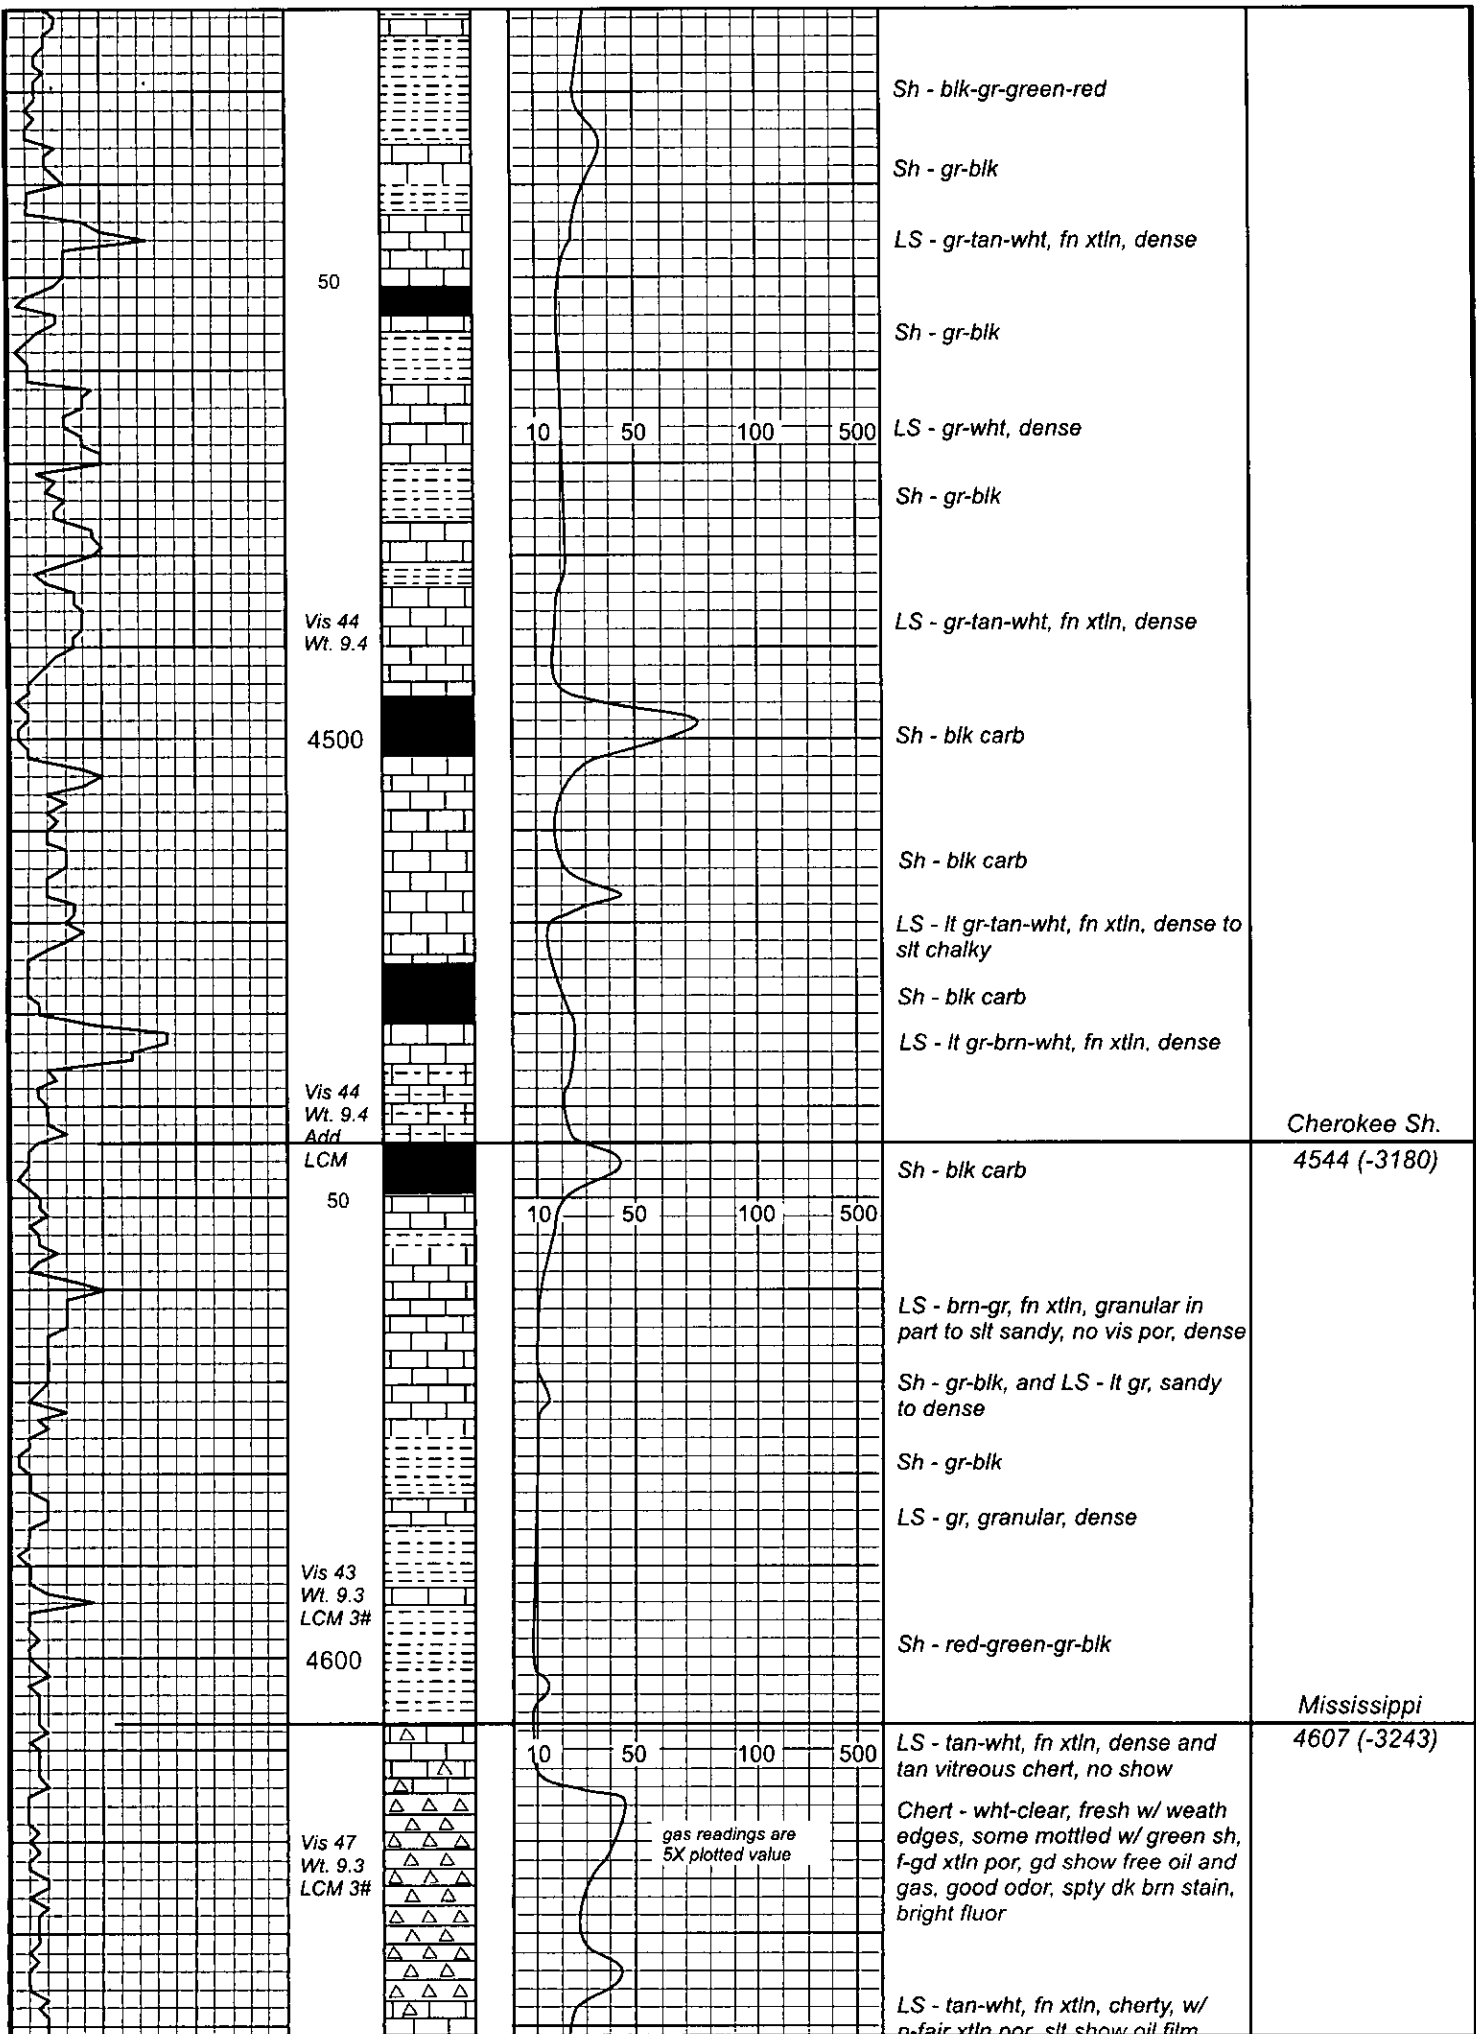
Sh - blk-gr-green-red

Sh - gr-blk

LS - gr-tan-wht, fn xtln, dense

50

Sh - gr-blk

10 50 100 500

LS - gr-wht, dense

Sh - gr-blk

Vis 44
Wt. 9.4

LS - gr-tan-wht, fn xtln, dense

4500

Sh - blk carb

Sh - blk carb

LS - lt gr-tan-wht, fn xtln, dense to slt chalky

Sh - blk carb

LS - lt gr-brn-wht, fn xtln, dense

Vis 44
Wt. 9.4
Add
LCM

Cherokee Sh.
4544 (-3180)

Sh - blk carb

50

10 50 100 500

LS - brn-gr, fn xtln, granular in part to slt sandy, no vis por, dense

Sh - gr-blk, and LS - lt gr, sandy to dense

Sh - gr-blk

LS - gr, granular, dense

Vis 43
Wt. 9.3
LCM 3#

4600

Sh - red-green-gr-blk

Mississippi
4607 (-3243)

10 50 100 500

LS - tan-wht, fn xtln, dense and tan vitreous chert, no show

Chert - wht-clear, fresh w/ weath edges, some mottled w/ green sh, f-gd xtln por, gd show free oil and gas, good odor, spty dk brn stain, bright fluor

Vis 47
Wt. 9.3
LCM 3#

gas readings are 5X plotted value

LS - tan-wht, fn xtln, cherty, w/ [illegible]